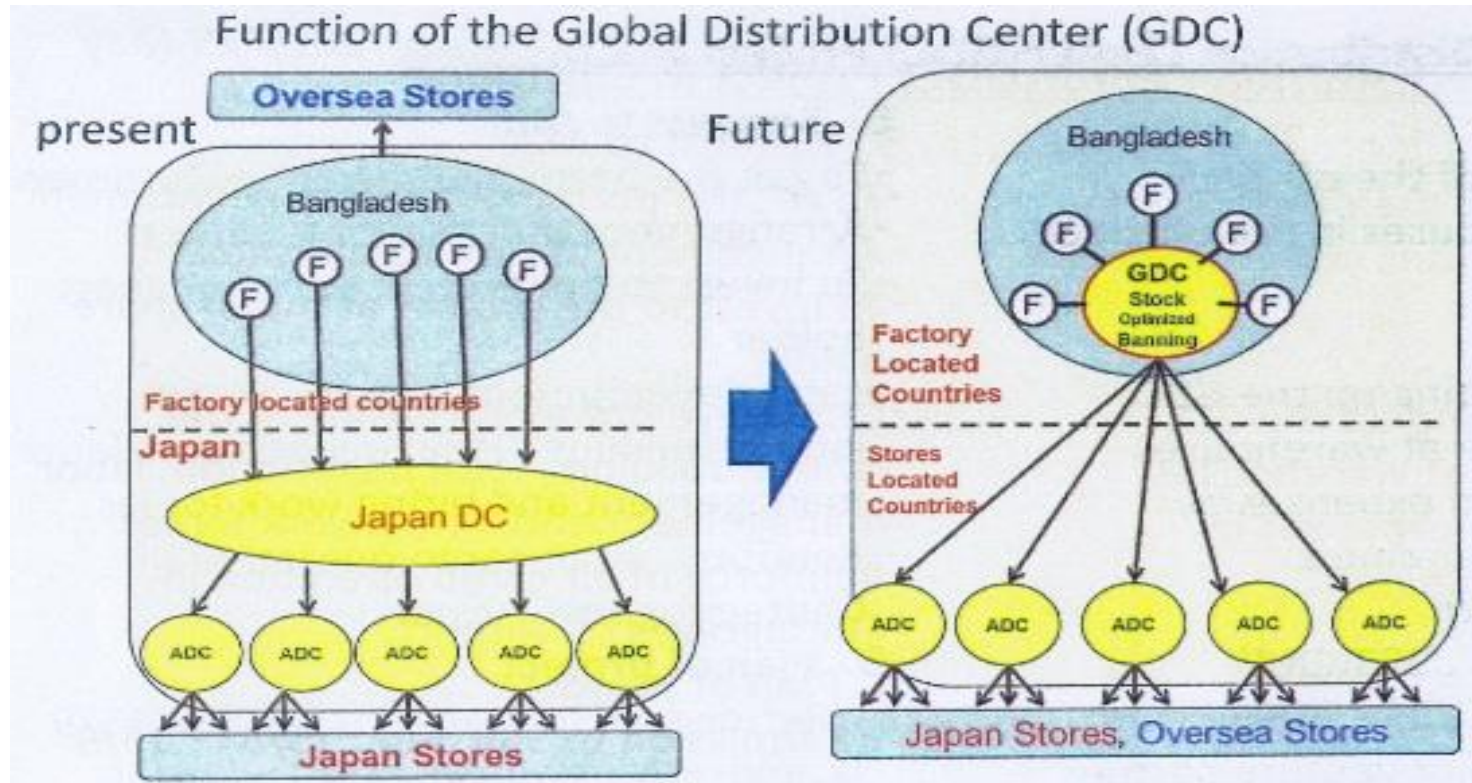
Function of the Global Distribution Center (GDC)

Oversea Stores

present

Bangladesh

F F F F F

Factory located countries

Japan

Japan DC

ADC ADC ADC ADC ADC

Japan Stores

Future

Bangladesh

F F F F F

GDC
Stock
Optimized
Banning

Factory Located Countries

Stores Located Countries

ADC ADC ADC ADC ADC

Japan Stores, Oversea Stores